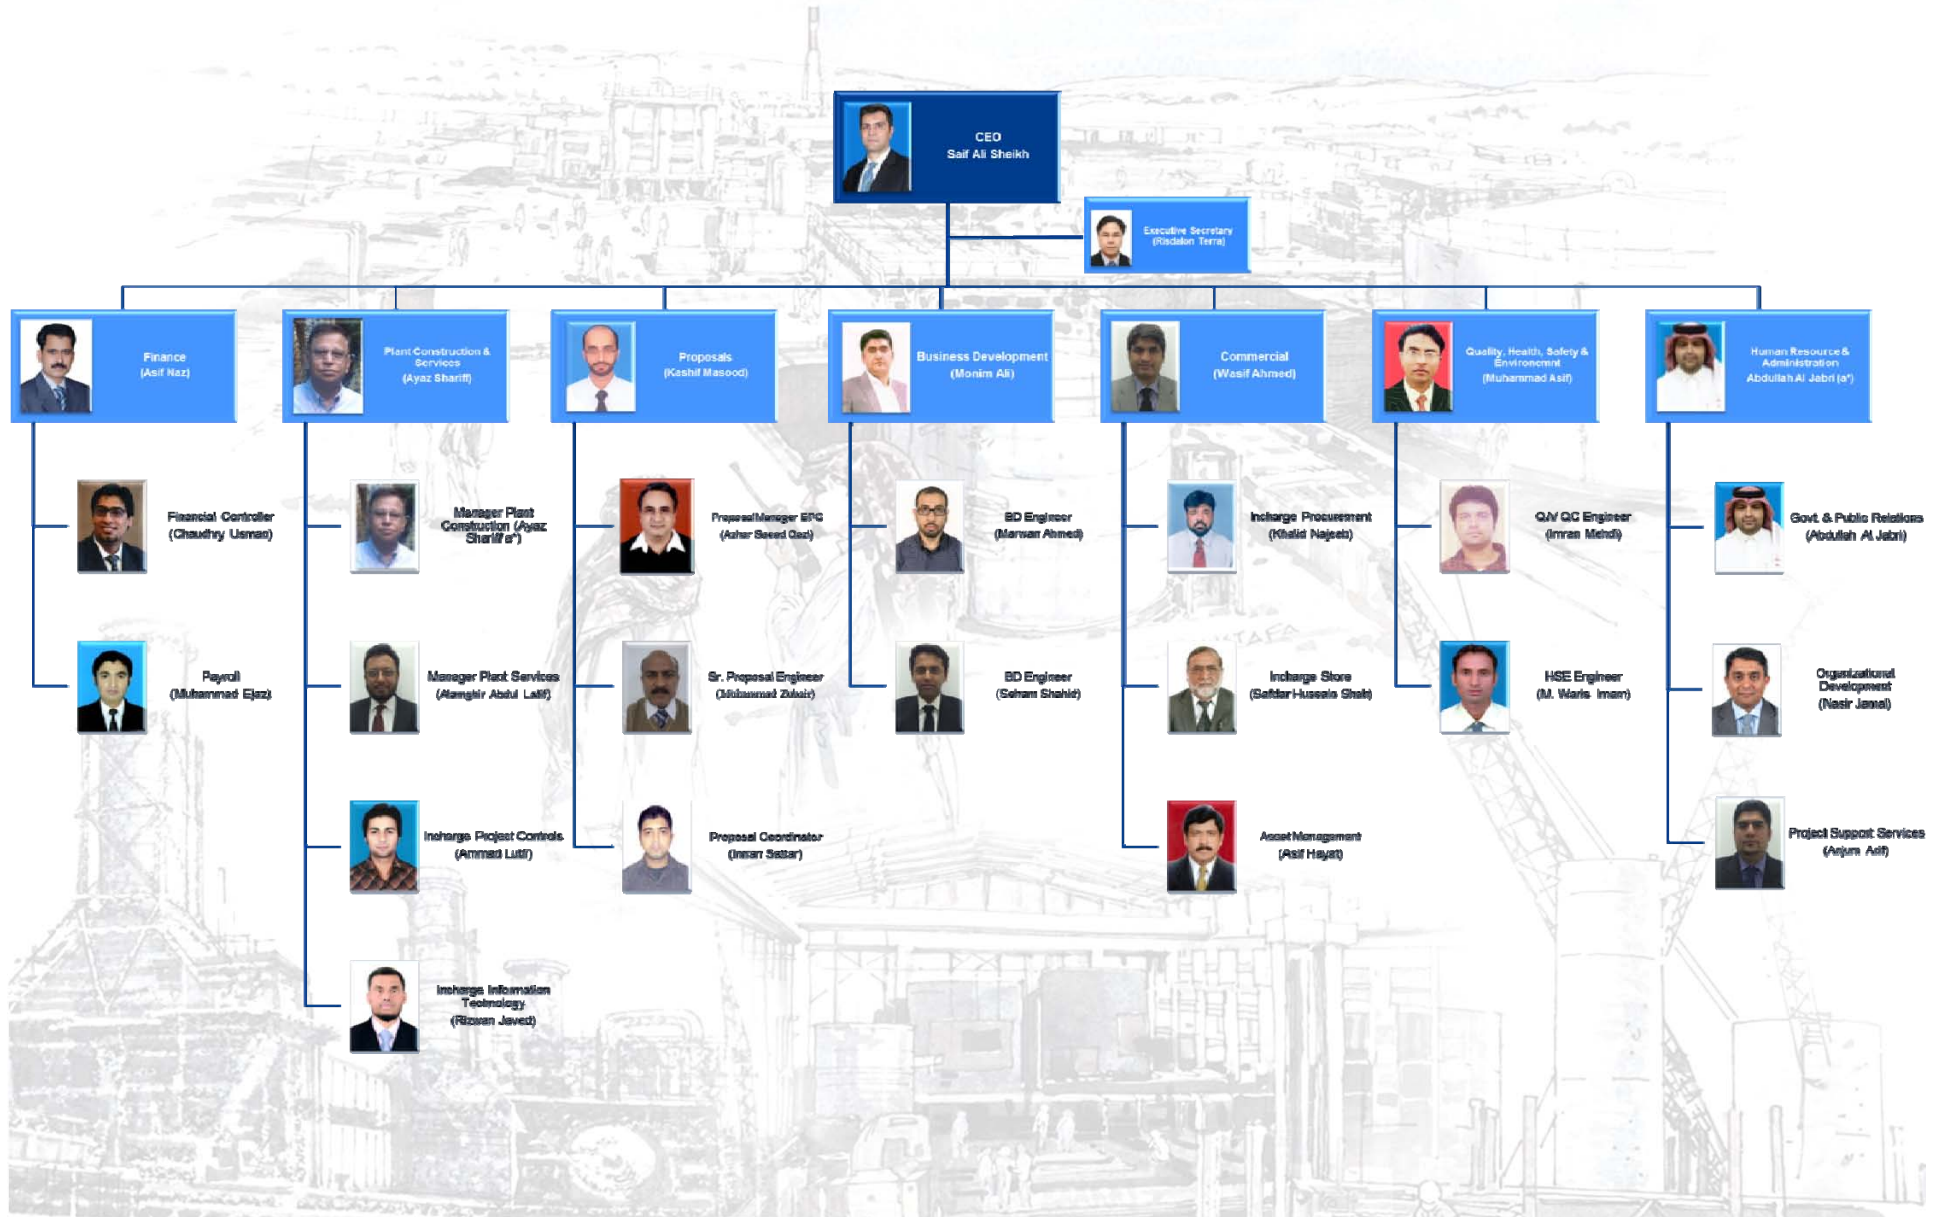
CEO
Saif Ali Sheikh

Executive Secretary
(Risdalon Terra)

Finance
(Asif Naz)

Plant Construction & Services
(Ayaz Shariff)

Proposals
(Kashif Masood)

Business Development
(Monim Ali)

Commercial
(Wasif Ahmed)

Quality, Health, Safety & Environment
(Muhammad Asif)

Human Resource & Administration
Abdullah Al Jabri (a*)

Financial Controller
(Chaudhry Usman)

Payroll
(Muhammad Ejaz)

Manager Plant Construction (Ayaz Shariff a*)

Manager Plant Services
(Alamgir Abdul Latif)

Incharge Project Controls
(Ahmad Lutf)

Incharge Information Technology
(Rizwan Javed)

Proposal Manager EPC
(Azhar Saeed Qazi)

Sr. Proposal Engineer
(Muhammad Zubair)

Proposal Coordinator
(Imran Sattar)

BD Engineer
(Marwan Ahmed)

BD Engineer
(Saham Shahid)

Incharge Procurement
(Khalid Najeeb)

Incharge Store
(Safdar Hussain Shah)

Asset Management
(Asif Hayat)

QA/ QC Engineer
(Imran Mehdi)

HSE Engineer
(M. Waris Imam)

Govt. & Public Relations
(Abdullah Al Jabri)

Organizational Development
(Nasir Jamal)

Project Support Services
(Anjum Asif)